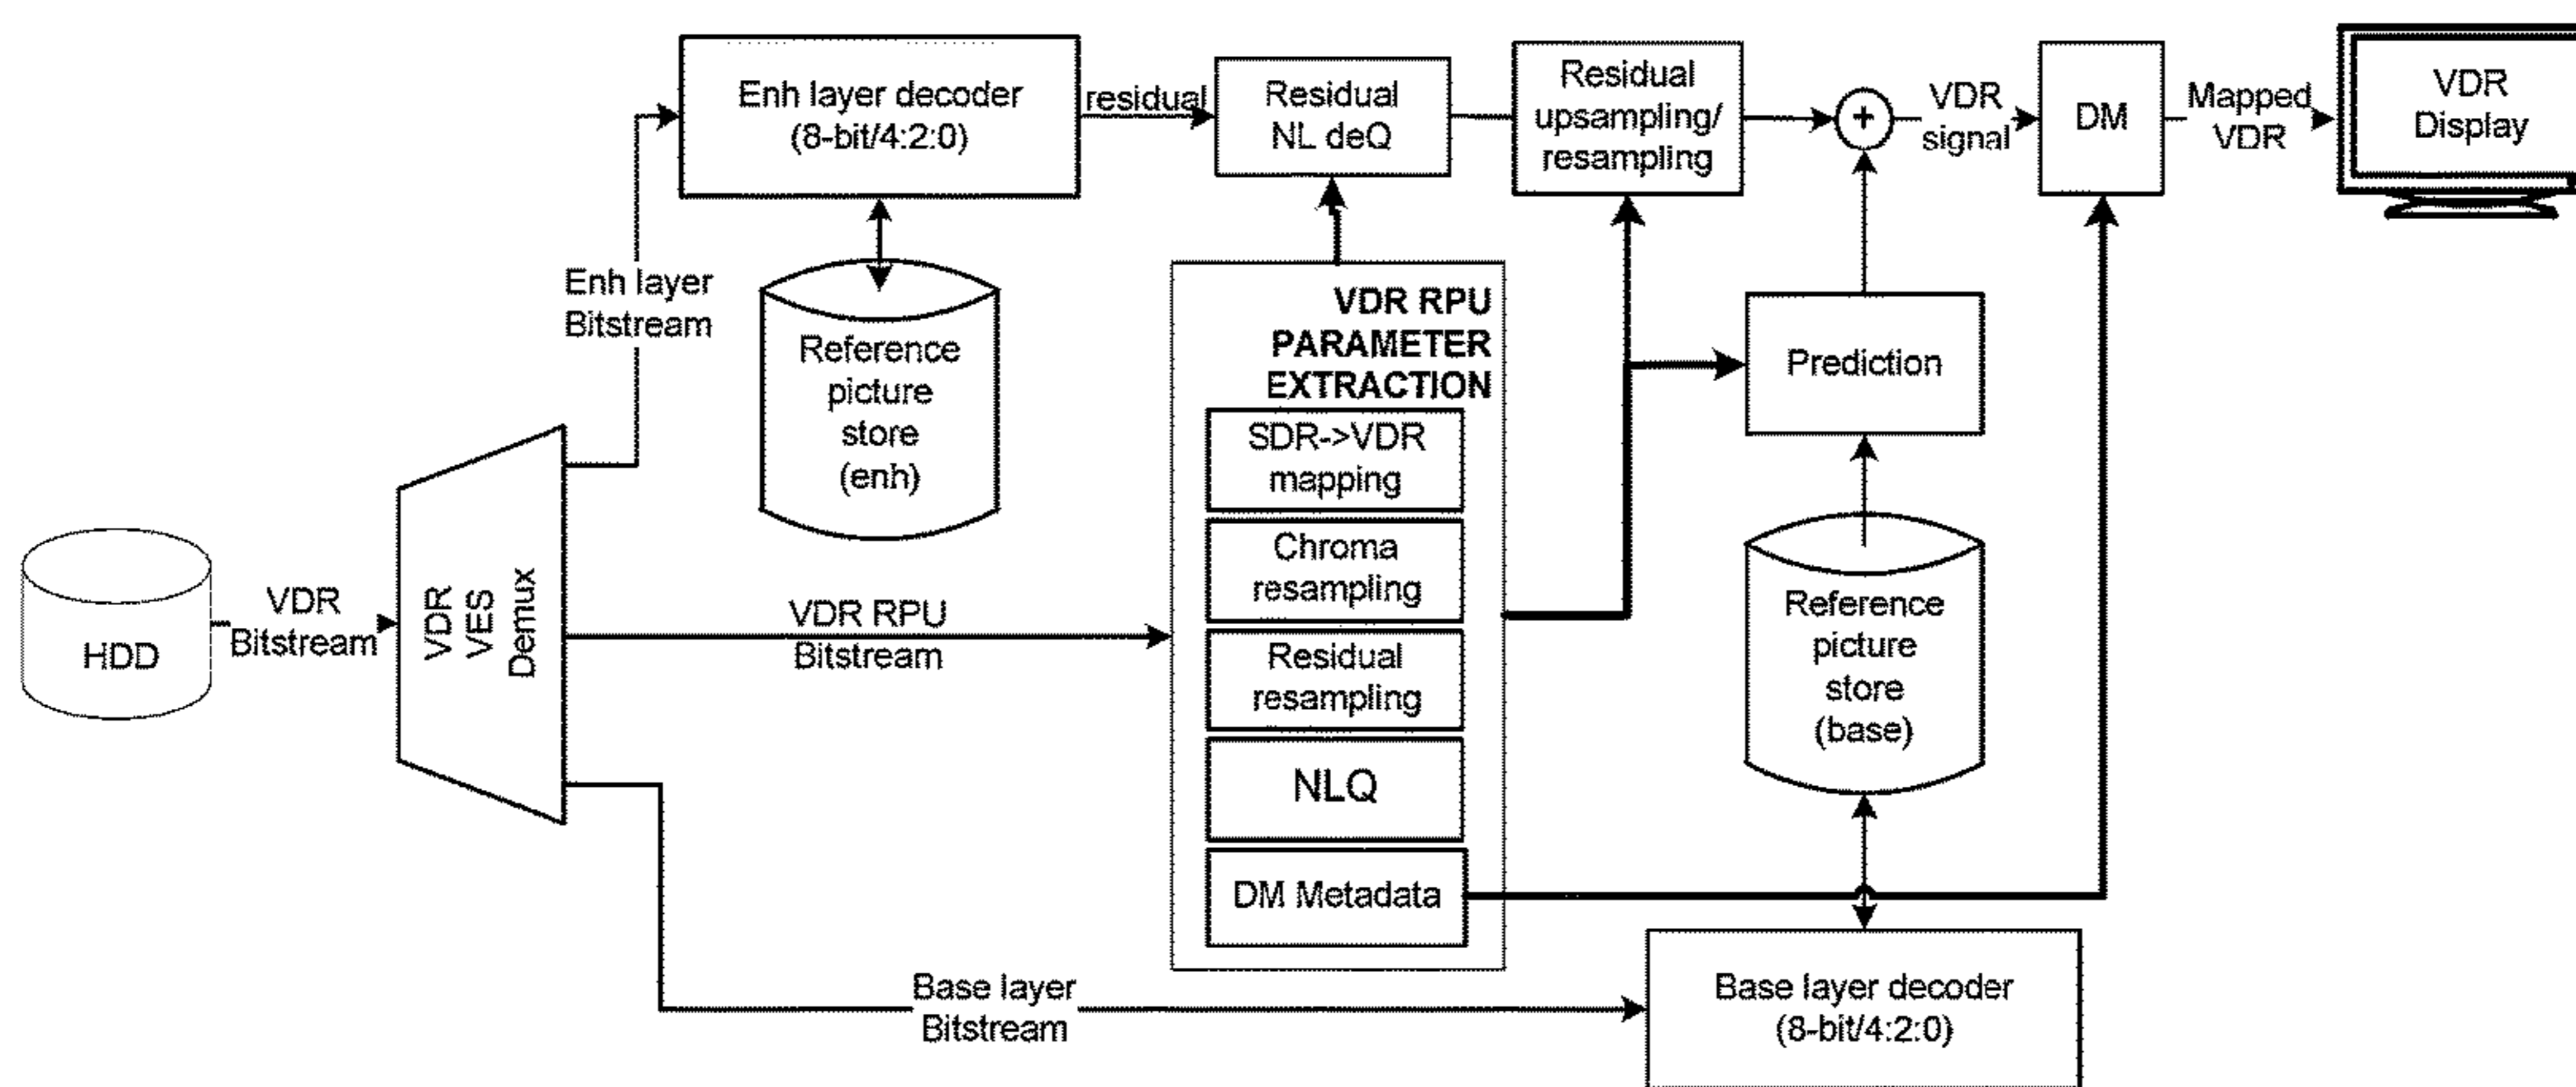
Enh layer decoder (8-bit/4:2:0)

residual

Residual NL deQ

Residual upsampling/ resampling

+

VDR signal

DM

Mapped VDR

VDR Display

Enh layer Bitstream

Reference picture store (enh)

VDR RPU PARAMETER EXTRACTION

SDR->VDR mapping

Chroma resampling

Residual resampling

NLQ

DM Metadata

Prediction

Reference picture store (base)

HDD

VDR Bitstream

VDR VES Demux

VDR RPU Bitstream

Base layer Bitstream

Base layer decoder (8-bit/4:2:0)